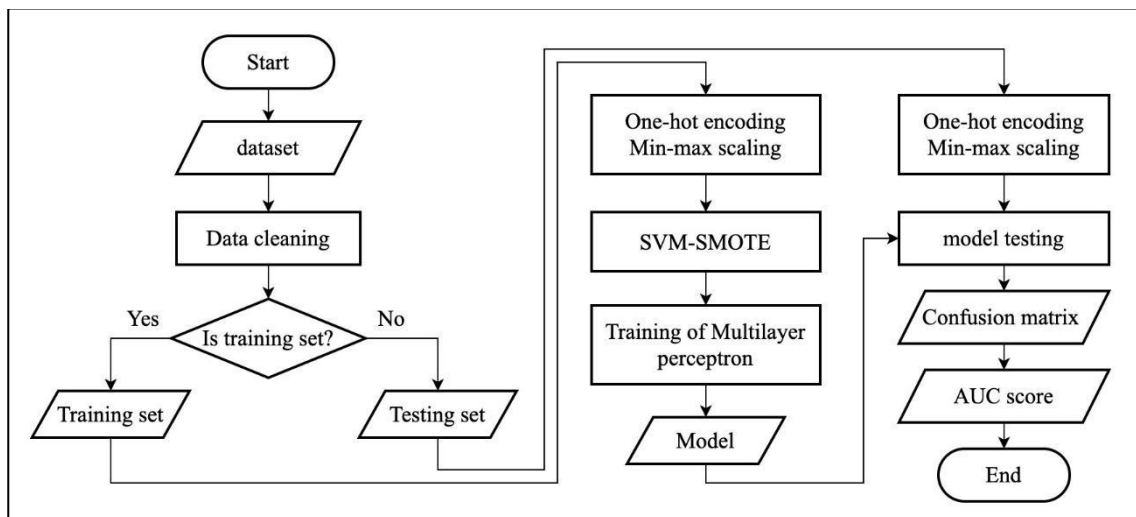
Start

dataset

Data cleaning

Is training set?

Yes

No

Training set

Testing set

One-hot encoding
Min-max scaling

SVM-SMOTE

Training of Multilayer perceptron

Model

One-hot encoding
Min-max scaling

model testing

Confusion matrix

AUC score

End